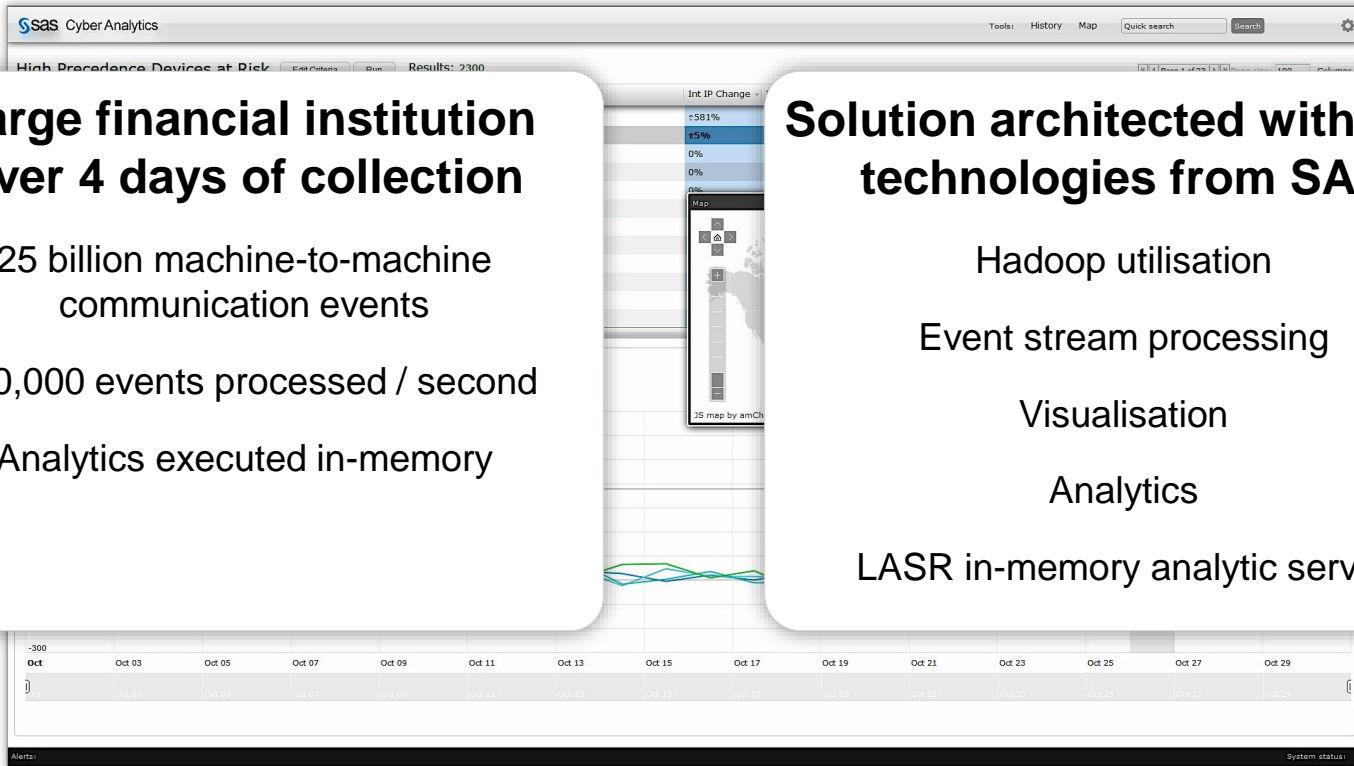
sas Cyber Analytics

Tools: History Map Quick search Search

High Precedence Devices at Risk Edit Criteria Run Results: 2300

Int IP Change

↑581%
↑5%
0%
0%
0%

Map

JS map by amCh

arge financial institution
ver 4 days of collection

25 billion machine-to-machine communication events

0,000 events processed / second

Analytics executed in-memory

Solution architected with
technologies from SA

Hadoop utilisation

Event stream processing

Visualisation

Analytics

LASR in-memory analytic serv

-300

Oct | Oct 03 | Oct 05 | Oct 07 | Oct 09 | Oct 11 | Oct 13 | Oct 15 | Oct 17 | Oct 19 | Oct 21 | Oct 23 | Oct 25 | Oct 27 | Oct 29

Alerts:

System status: